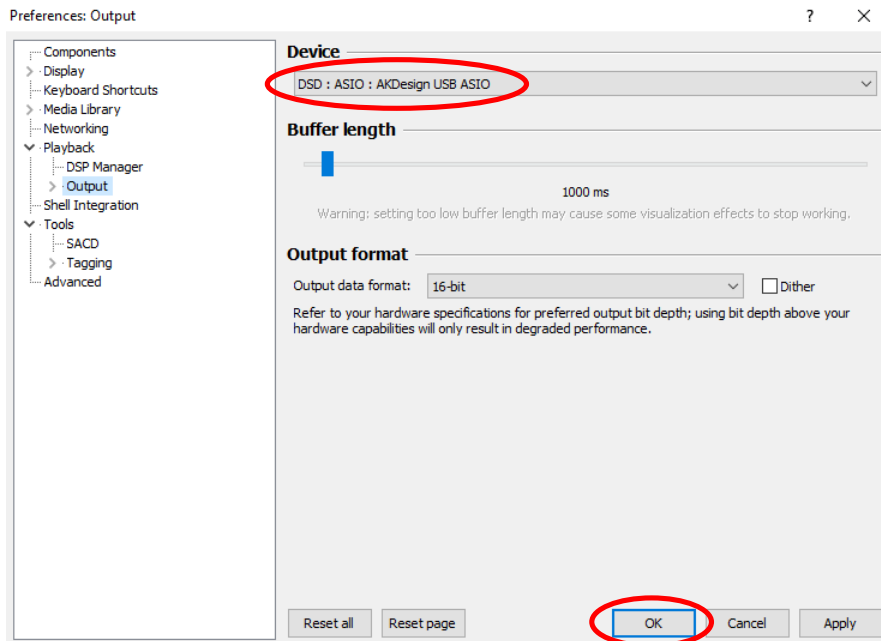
Preferences: Output

?

Components
Display
Keyboard Shortcuts
Media Library
Networking
Playback
DSP Manager
Output
Shell Integration
Tools
SACD
Tagging
Advanced

Device

DSD : ASIO : AKDesign USB ASIO

Buffer length

1000 ms

Warning: setting too low buffer length may cause some visualization effects to stop working.

Output format

Output data format: 16-bit

Dither

Refer to your hardware specifications for preferred output bit depth; using bit depth above your hardware capabilities will only result in degraded performance.

Reset all | Reset page | OK | Cancel | Apply